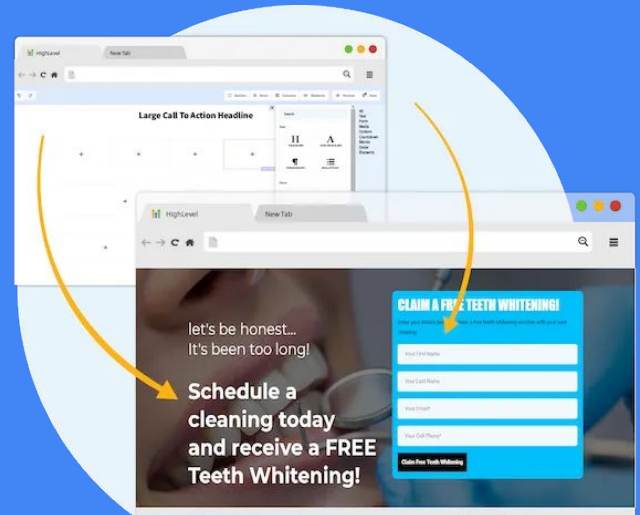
HighLevel

New Tab

Large Call To Action Headline

HighLevel

New Tab

let's be honest...
It's been too long!

Schedule a cleaning today and receive a FREE Teeth Whitening!

CLAIM A FREE TEETH WHITENING!

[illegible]

Your First Name

Your Last Name

Your Email*

Your Cell Phone*

Claim Free Teeth Whitening